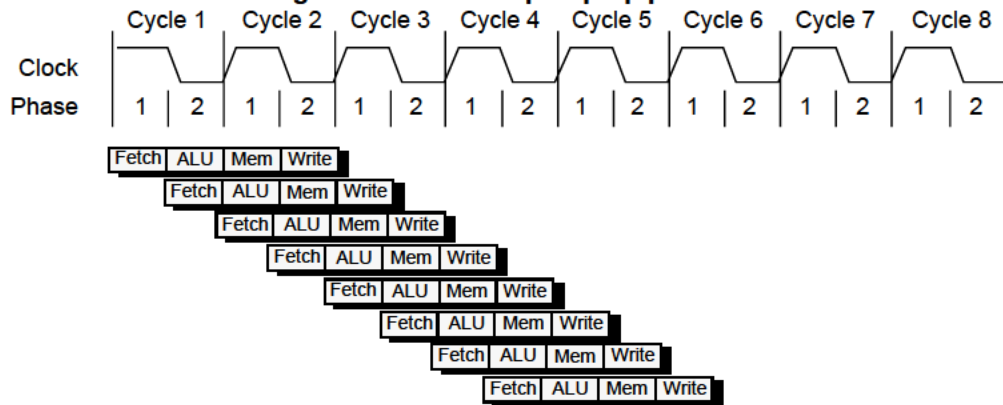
Cycle 1 Cycle 2 Cycle 3 Cycle 4 Cycle 5 Cycle 6 Cycle 7 Cycle 8

Clock

Phase 1 2 1 2 1 2 1 2 1 2 1 2 1 2 1 2

Fetch ALU Mem Write
Fetch ALU Mem Write
Fetch ALU Mem Write
Fetch ALU Mem Write
Fetch ALU Mem Write
Fetch ALU Mem Write
Fetch ALU Mem Write
Fetch ALU Mem Write